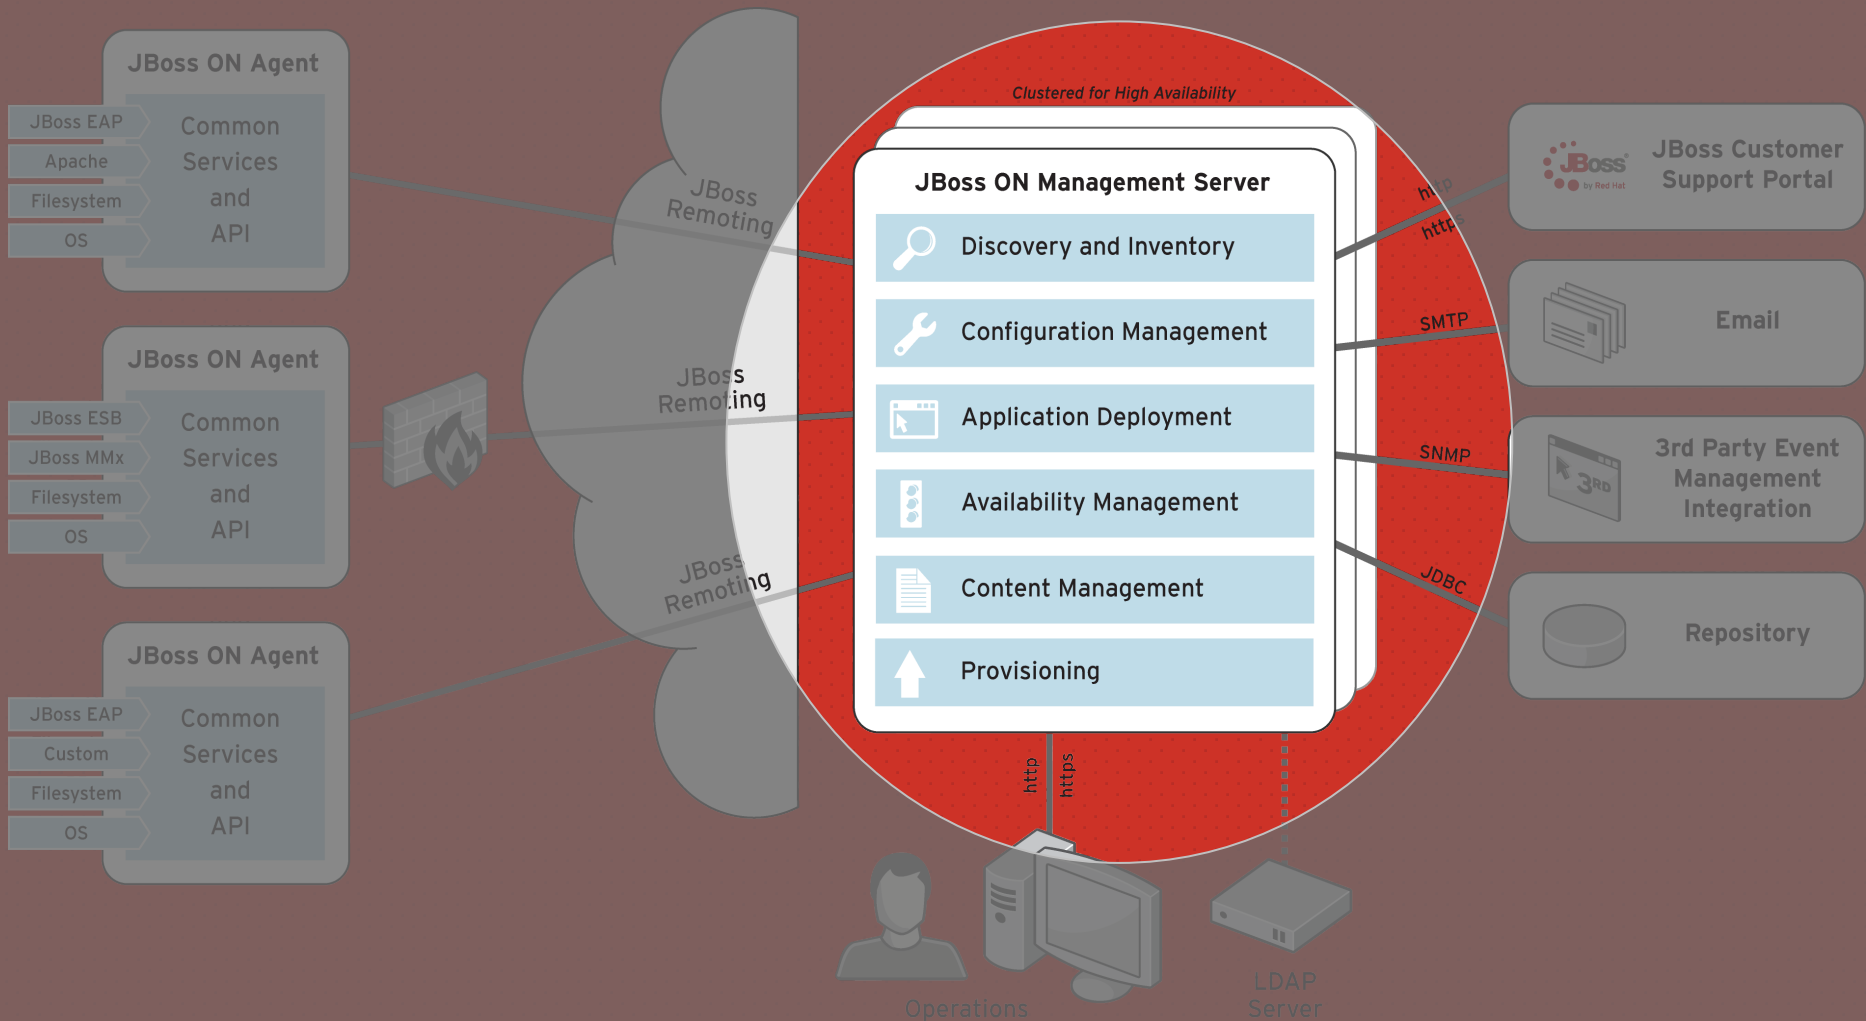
JBoss ON Agent

JBoss EAP
Apache
Filesystem
OS

Common Services and API

JBoss ON Agent

JBoss ESB
JBoss MMx
Filesystem
OS

Common Services and API

JBoss ON Agent

JBoss EAP
Custom
Filesystem
OS

Common Services and API

JBoss Remoting

JBoss Remoting

JBoss Remoting

Clustered for High Availability

JBoss ON Management Server

Discovery and Inventory

Configuration Management

Application Deployment

Availability Management

Content Management

Provisioning

http
https

SMTP

SNMP

JDBC

http
https

JBoss by Red Hat

JBoss Customer Support Portal

Email

3RD

3rd Party Event Management Integration

Repository

Operations

LDAP Server